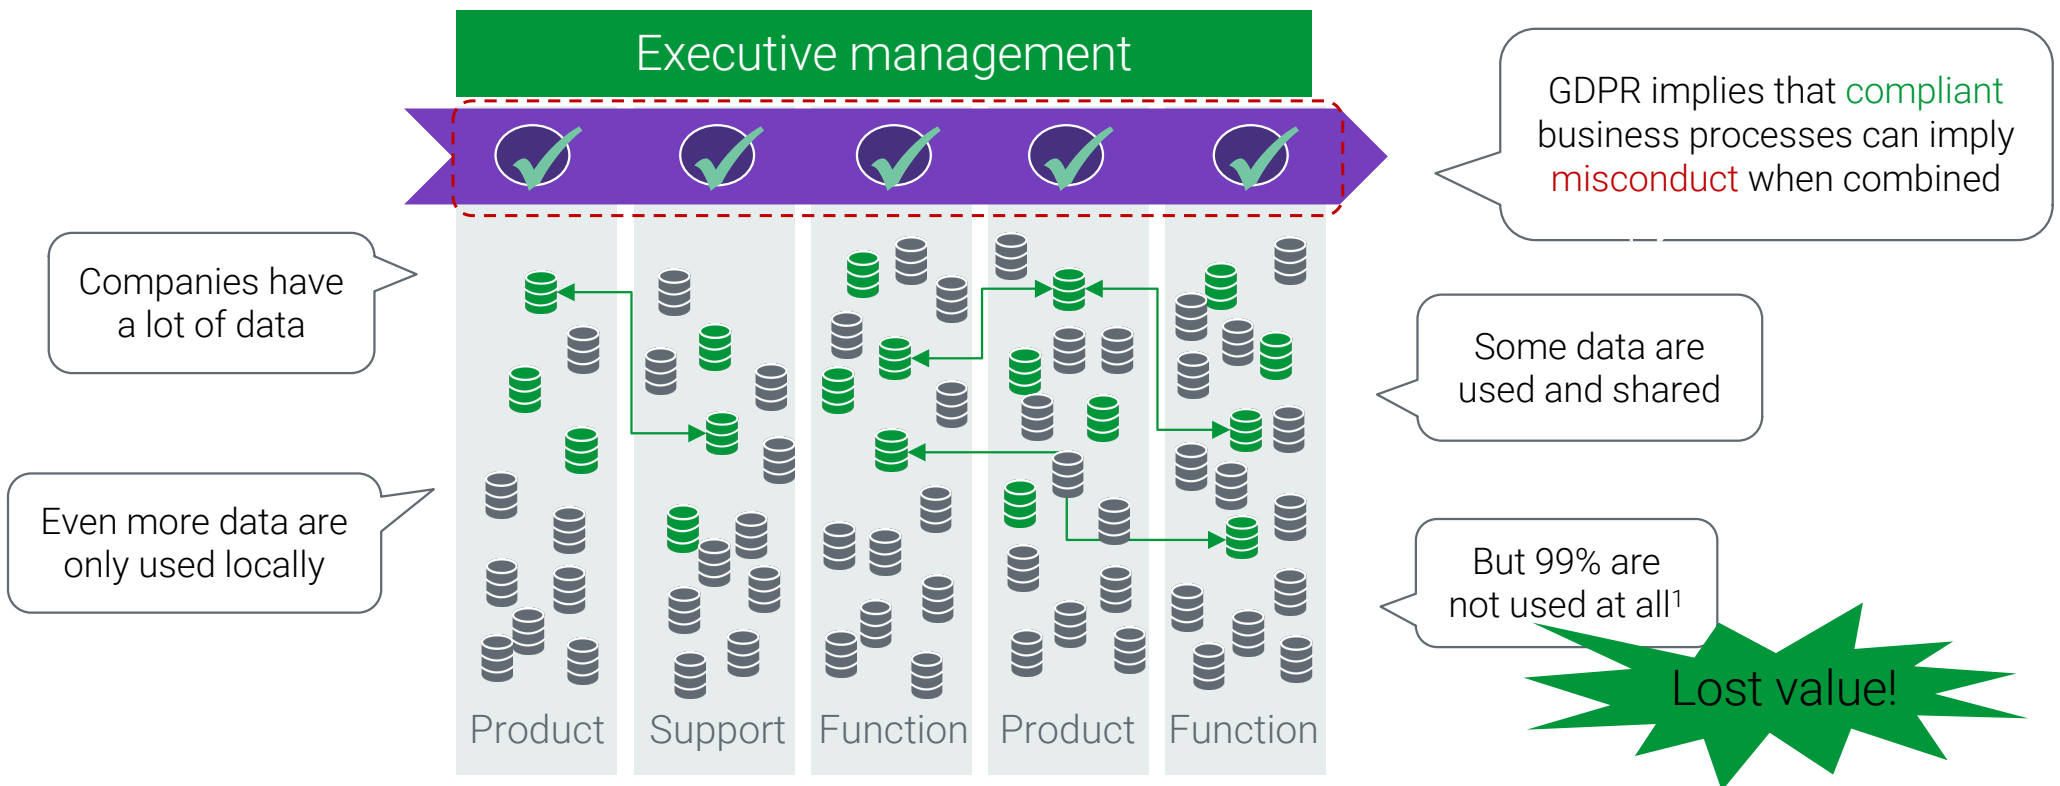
Executive management

GDPR implies that compliant business processes can imply misconduct when combined

Companies have a lot of data

Some data are used and shared

Even more data are only used locally

But 99% are not used at all$^1$

Lost value!

Product

Support

Function

Product

Function